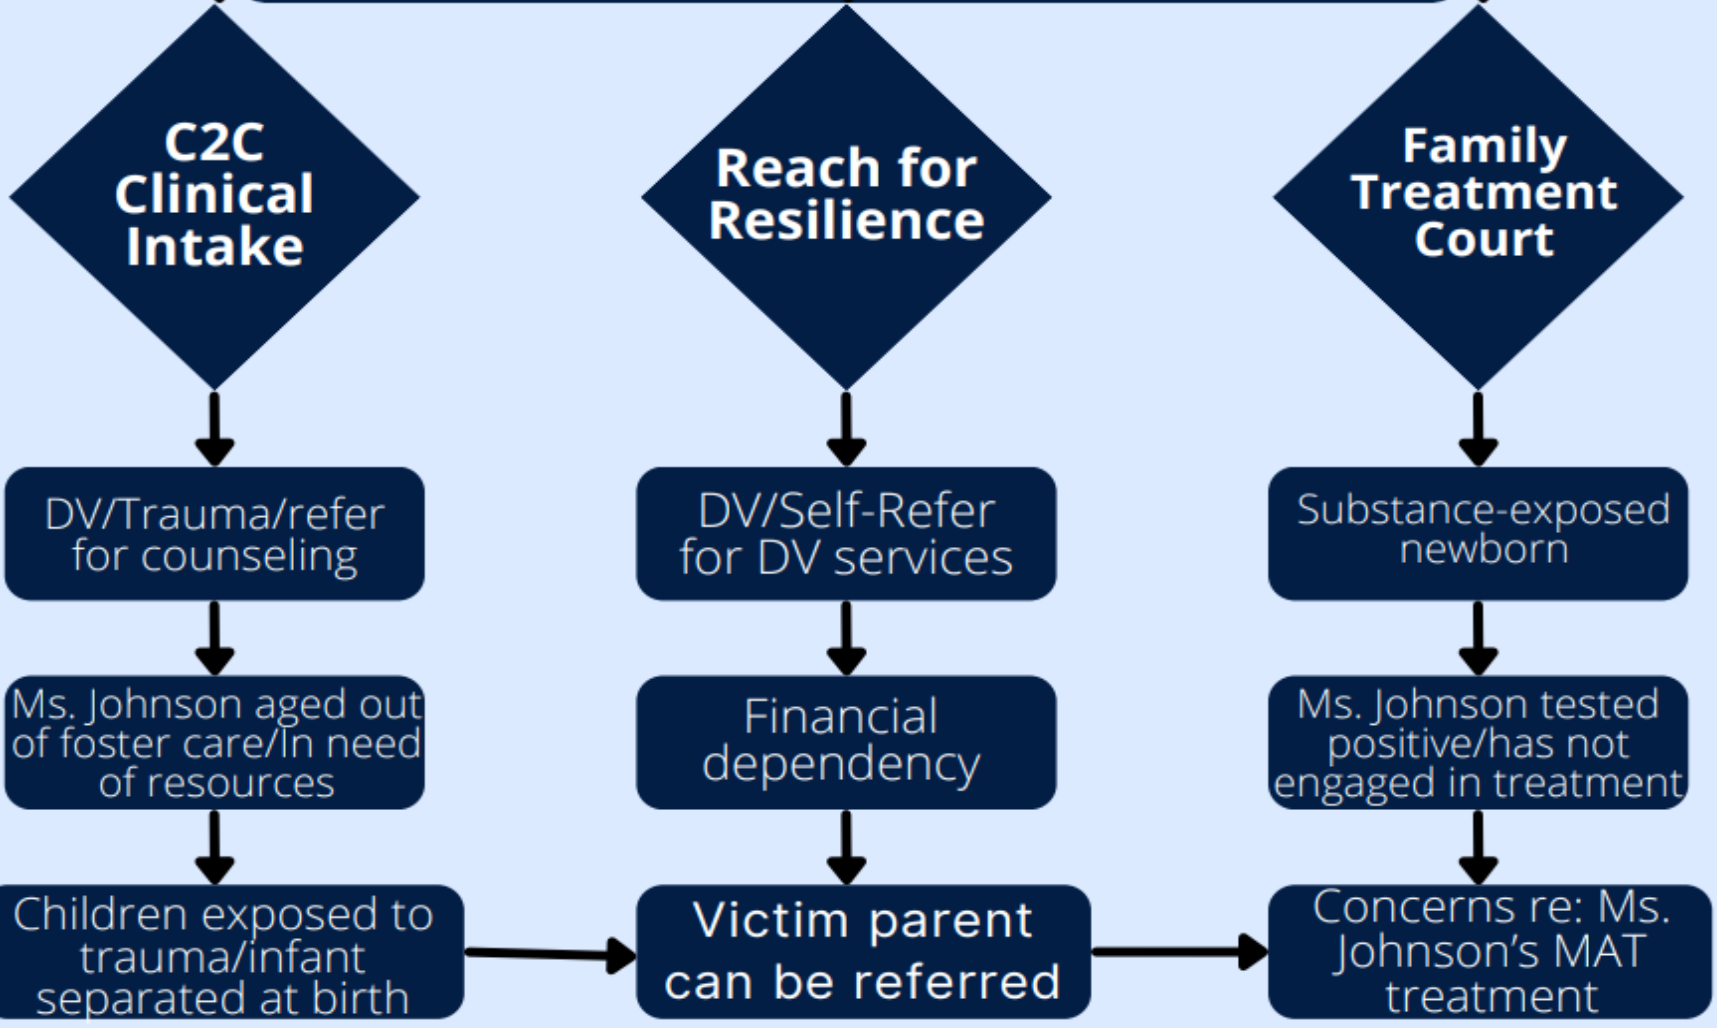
C2C Clinical Intake

Reach for Resilience

Family Treatment Court

DV/Trauma/refer for counseling

DV/Self-Refer for DV services

Substance-exposed newborn

Ms. Johnson aged out of foster care/In need of resources

Financial dependency

Ms. Johnson tested positive/has not engaged in treatment

Children exposed to trauma/infant separated at birth

Victim parent can be referred

Concerns re: Ms. Johnson's MAT treatment